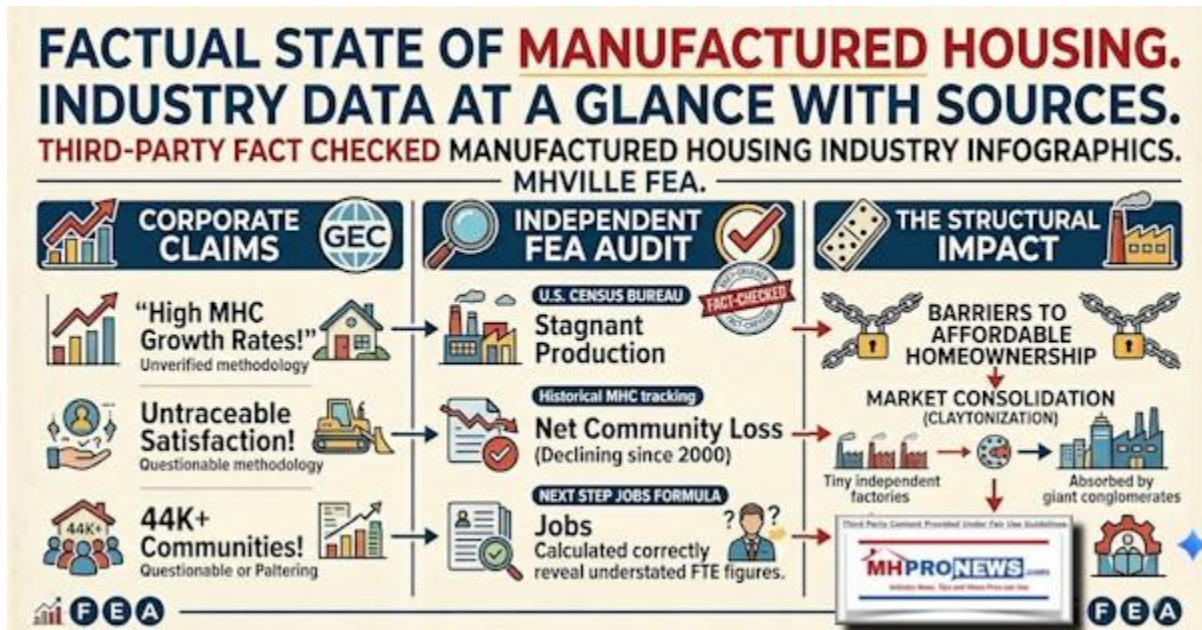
FACTUAL STATE OF MANUFACTURED HOUSING. INDUSTRY DATA AT A GLANCE WITH SOURCES.
THIRD-PARTY FACT CHECKED MANUFACTURED HOUSING INDUSTRY INFOGRAPHICS.
MHVILLE FEA.

CORPORATE CLAIMS
GEC

"High MHC Growth Rates!"
Unverified methodology

Untraceable Satisfaction!
Questionable methodology

44K+
44K+ Communities!
Questionable or Paltering

INDEPENDENT FEA AUDIT

U.S. CENSUS BUREAU
FACT-CHECKED
Stagnant Production

Historical MHC tracking
Net Community Loss
(Declining since 2000)

NEXT STEP JOBS FORMULA
Jobs
Calculated correctly reveal understated FTE figures.
??

THE STRUCTURAL IMPACT

BARRIERS TO AFFORDABLE HOMEOWNERSHIP

MARKET CONSOLIDATION
(CLAYTONIZATION)

Tiny independent factories
Absorbed by giant conglomerates

Third Party Content Provided Under Fair Use Guidelines
MHPRONEWS.com
Industry News, Tips and Views Pros can Use

FEA
FEA